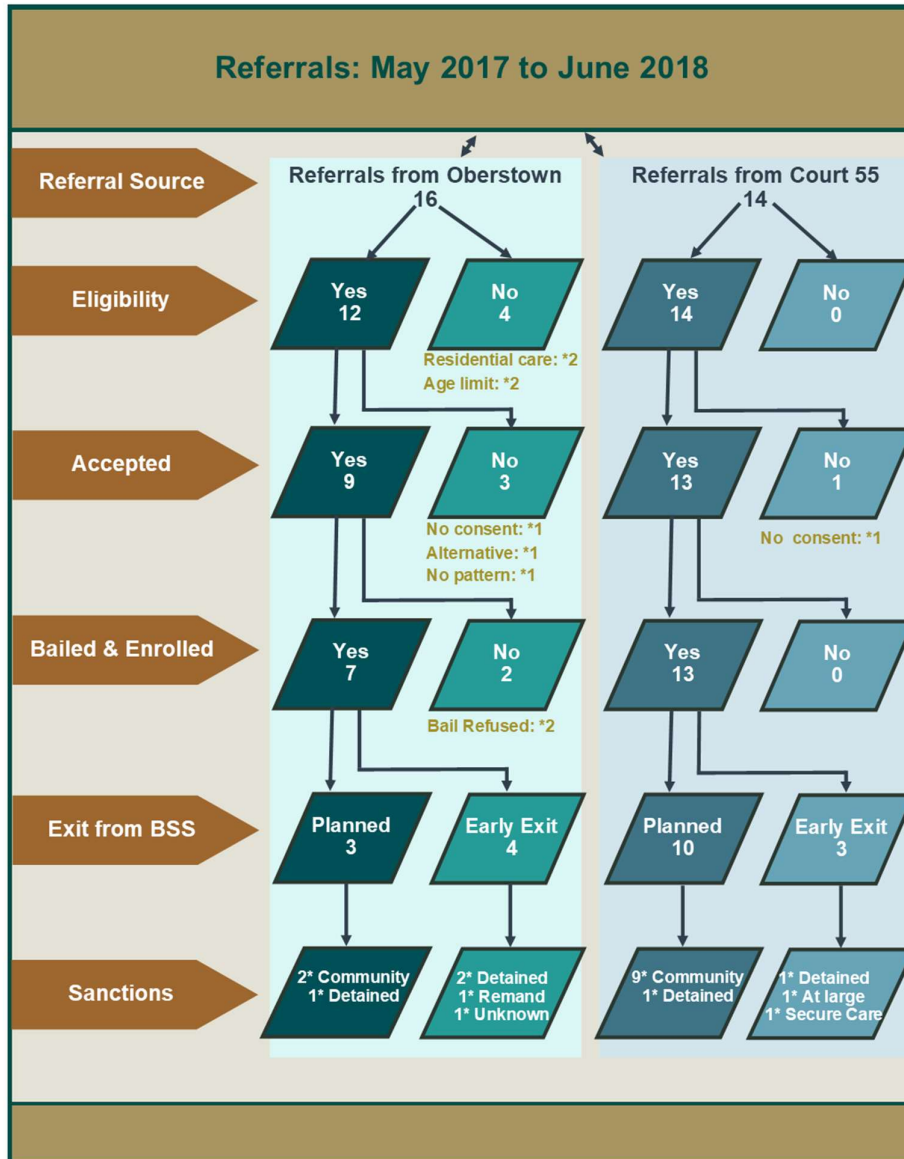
Referrals: May 2017 to June 2018

Referral Source

Referrals from Oberstown
16

Referrals from Court 55
14

Eligibility

Yes
12

No
4

Residential care: *2
Age limit: *2

Yes
14

No
0

Accepted

Yes
9

No
3

No consent: *1
Alternative: *1
No pattern: *1

Yes
13

No
1

No consent: *1

Bailed & Enrolled

Yes
7

No
2

Bail Refused: *2

Yes
13

No
0

Exit from BSS

Planned
3

Early Exit
4

Planned
10

Early Exit
3

Sanctions

2* Community
1* Detained

2* Detained
1* Remand
1* Unknown

9* Community
1* Detained

1* Detained
1* At large
1* Secure Care